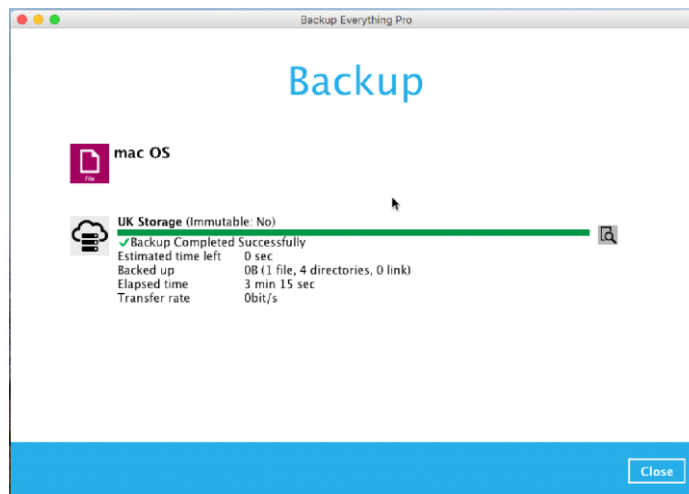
Backup Everything Pro

Backup

File

mac OS

UK Storage (Immutable: No)
✓Backup Completed Successfully

| | |
|---|---|
| Estimated time left | 0 sec |
| Backed up | 0B (1 file, 4 directories, 0 link) |
| Elapsed time | 3 min 15 sec |
| Transfer rate | 0bit/s |

Close